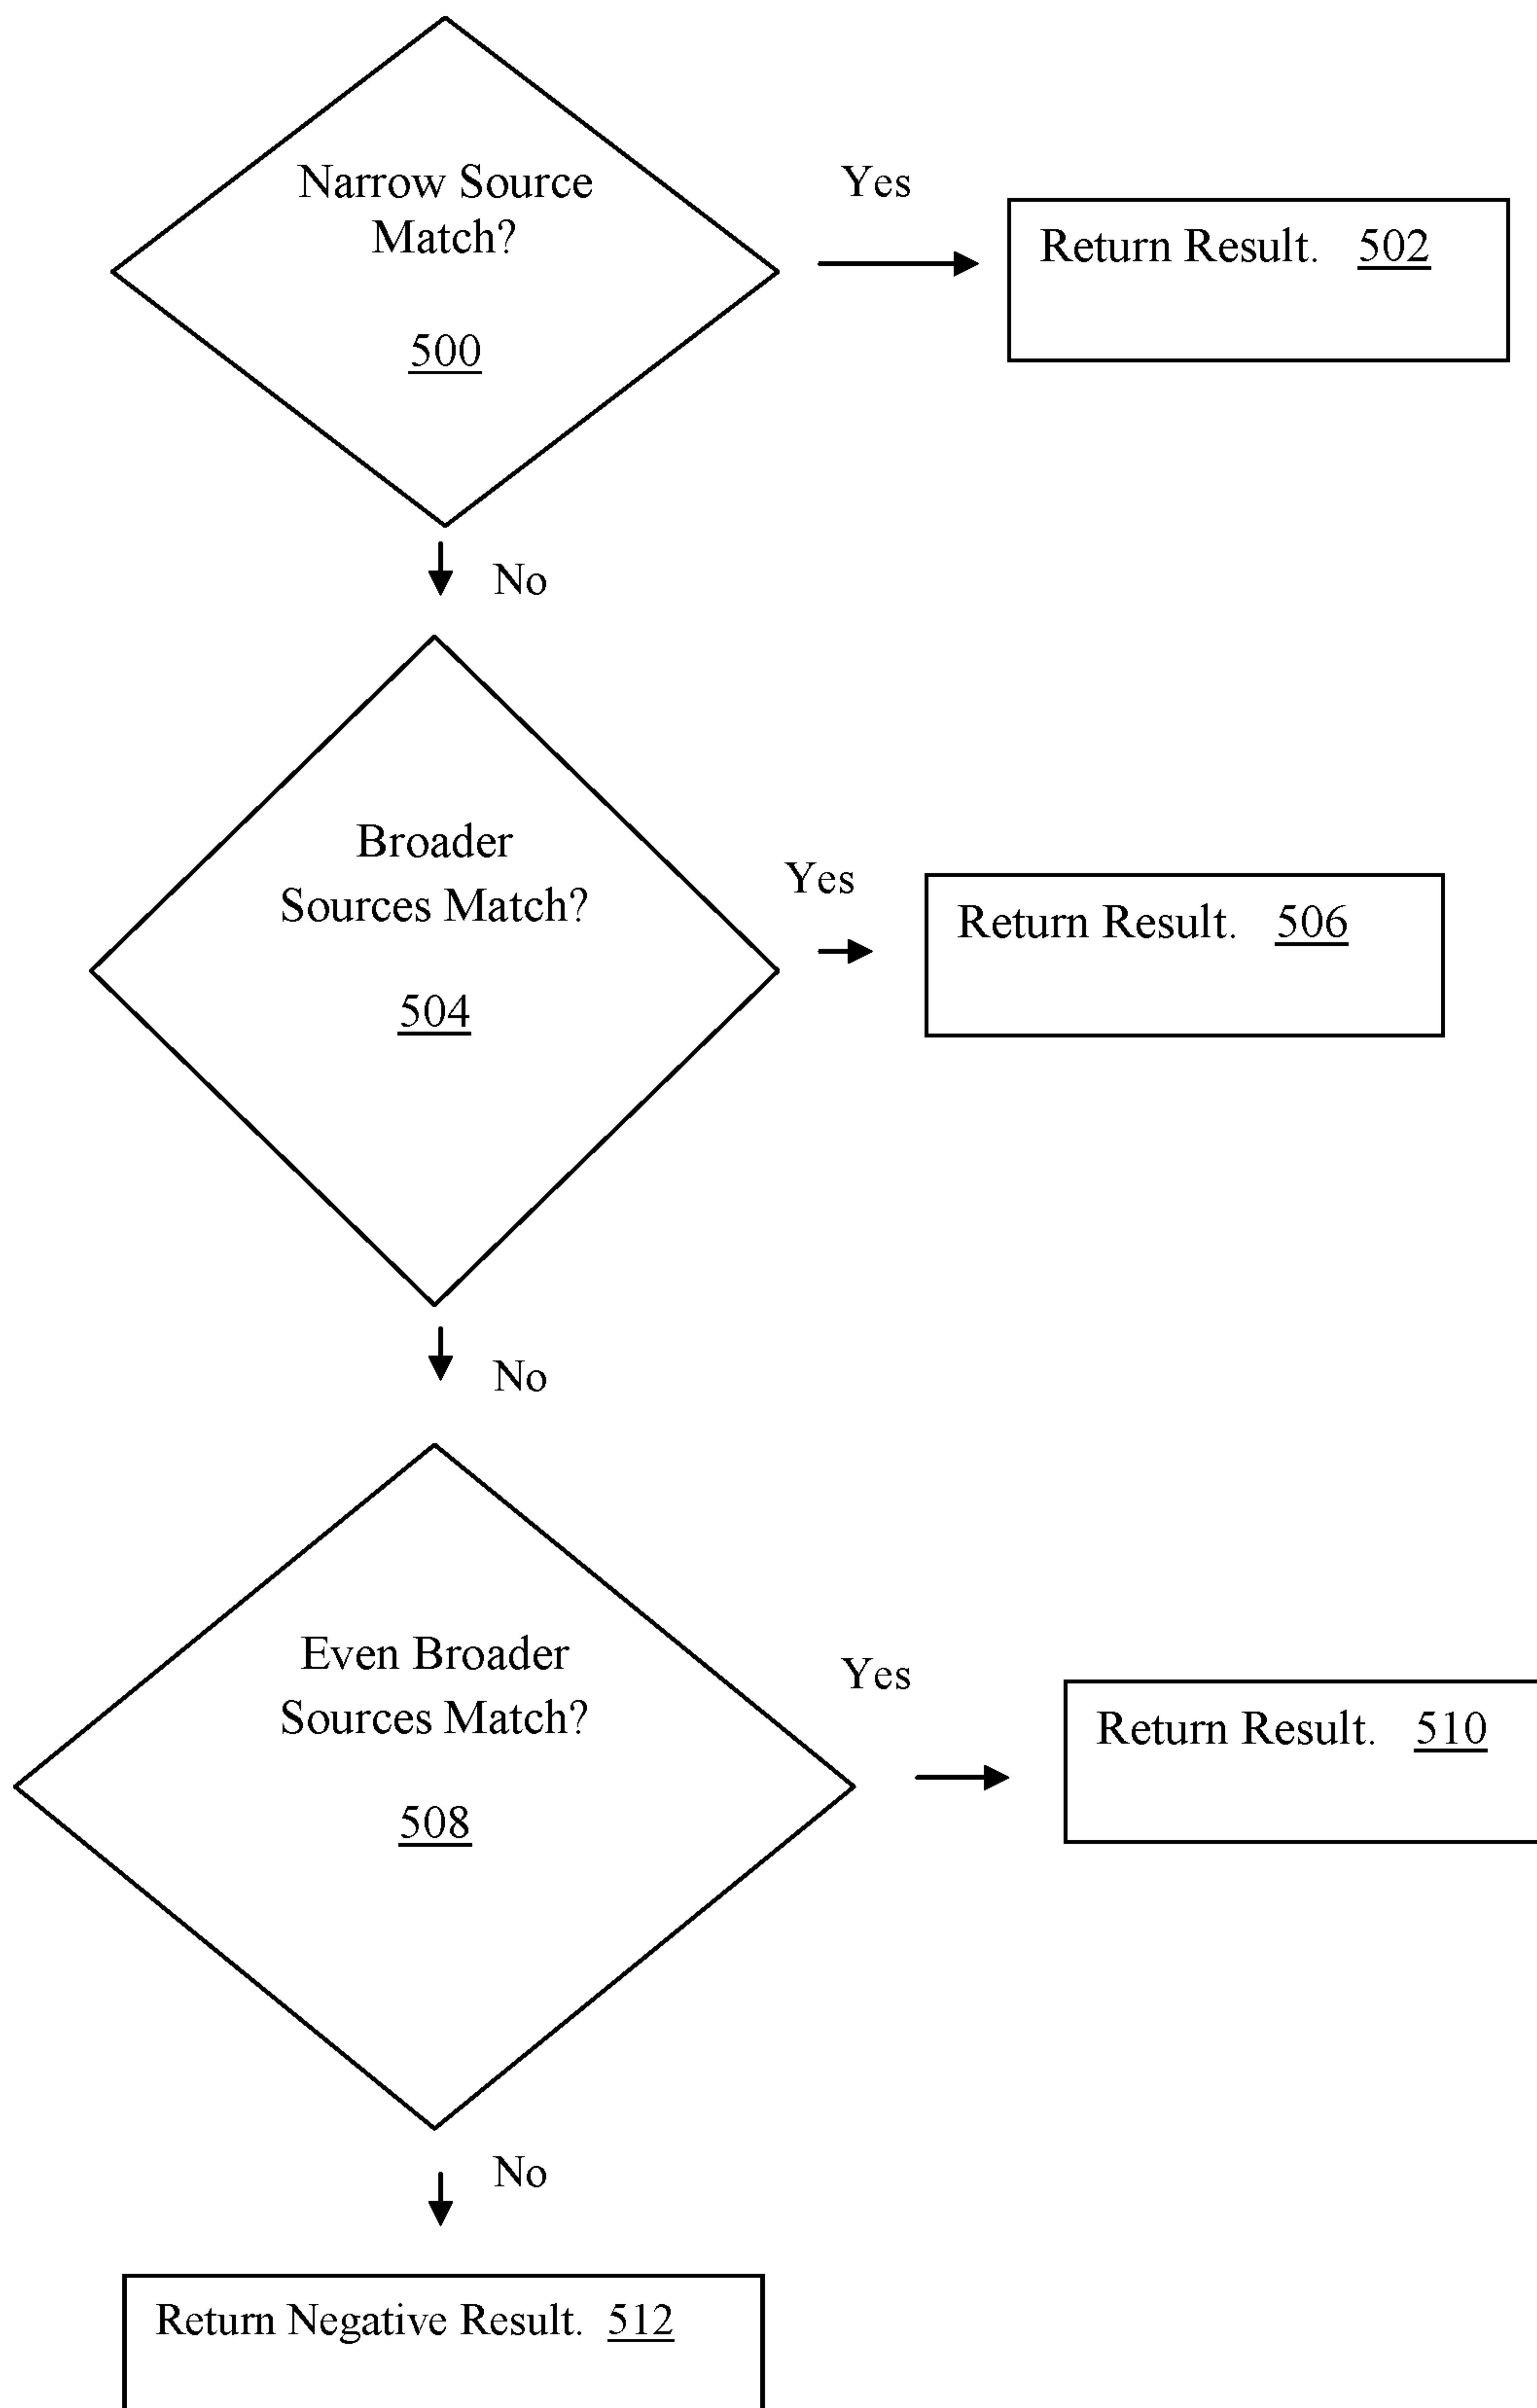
Narrow Source Match?

500

Yes

Return Result. 502

No

Broader Sources Match?

504

Yes

Return Result. 506

No

Even Broader Sources Match?

508

Yes

Return Result. 510

No

Return Negative Result. 512